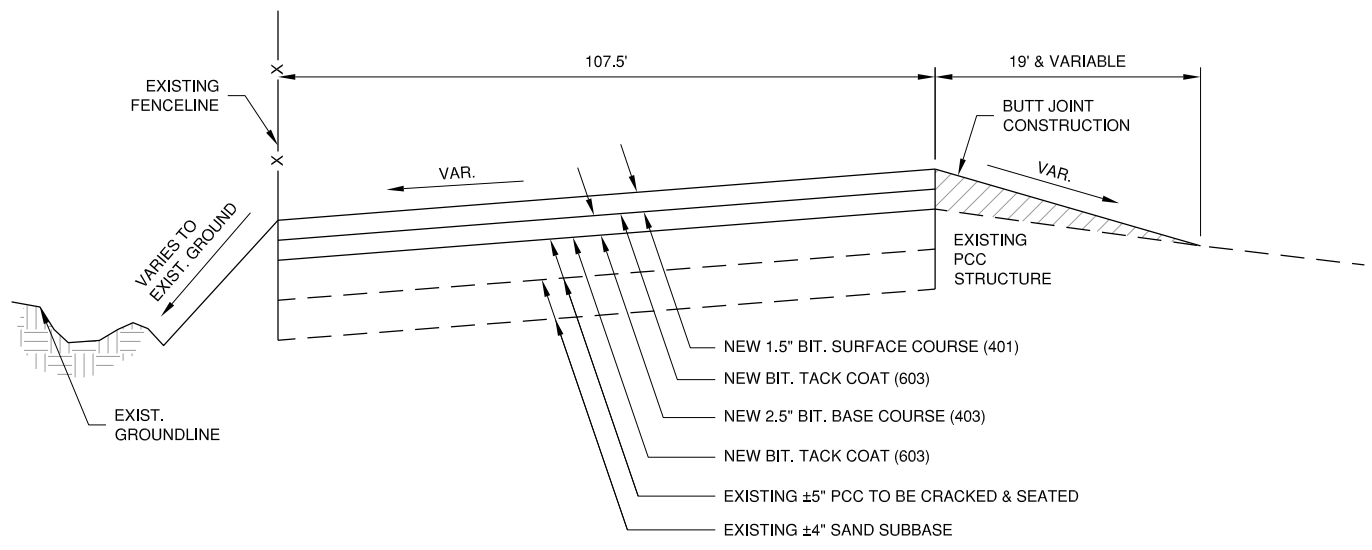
107.5'

19' & VARIABLE

EXISTING FENCELINE

BUTT JOINT CONSTRUCTION

VAR.

VAR.

VARIES TO EXIST. GROUND

EXISTING PCC STRUCTURE

NEW 1.5" BIT. SURFACE COURSE (401)

NEW BIT. TACK COAT (603)

NEW 2.5" BIT. BASE COURSE (403)

NEW BIT. TACK COAT (603)

EXISTING ±5" PCC TO BE CRACKED & SEATED

EXISTING ±4" SAND SUBBASE

EXIST. GROUNDLINE